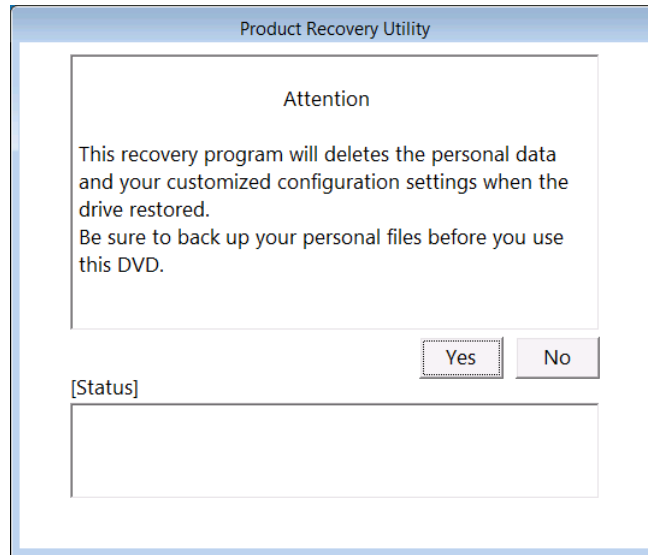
Product Recovery Utility

Attention

This recovery program will deletes the personal data and your customized configuration settings when the drive restored.
Be sure to back up your personal files before you use this DVD.

Yes
No

[Status]